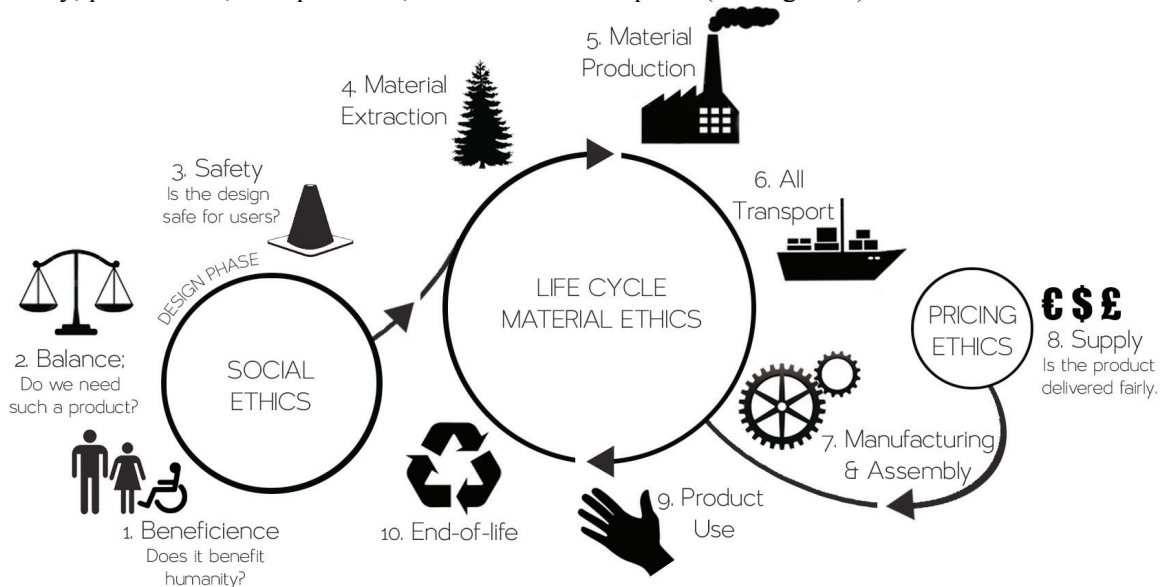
safety, production, transportation, and the end-of-life phase (see Figure 1).

5. Material Production

4. Material Extraction

3. Safety
Is the design safe for users?

6. All Transport

DESIGN PHASE

LIFE CYCLE MATERIAL ETHICS

PRICING ETHICS

€ $ £
8. Supply
Is the product delivered fairly.

2. Balance;
Do we need such a product?

SOCIAL ETHICS

7. Manufacturing & Assembly

9. Product Use

1. Beneficience
Does it benefit humanity?

10. End-of-life